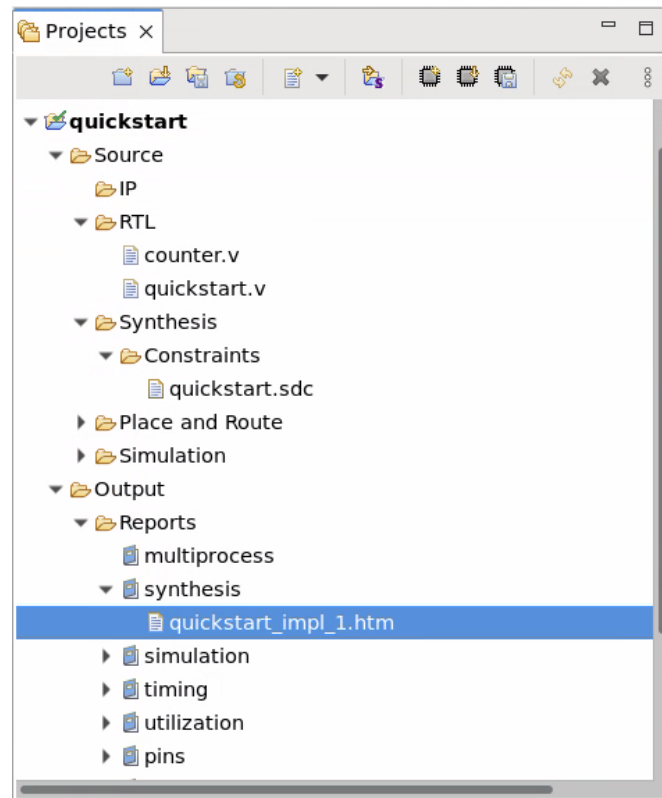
Projects ×

quickstart
Source
IP
RTL
counter.v
quickstart.v
Synthesis
Constraints
quickstart.sdc
Place and Route
Simulation
Output
Reports
multiprocess
synthesis
quickstart_impl_1.htm
simulation
timing
utilization
pins